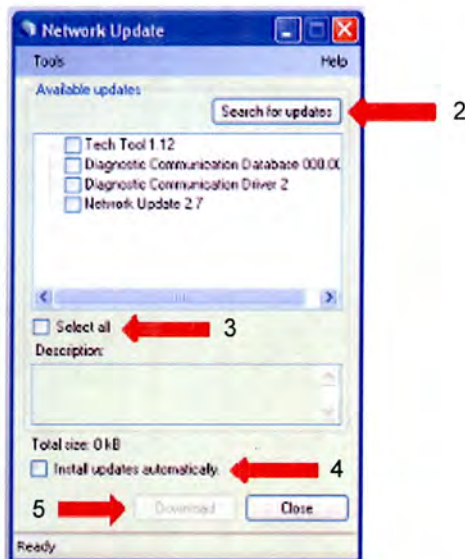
Network Update

Tools Help

Available updates

Search for updates

2

Tech Tool 1.12
Diagnostic Communication Database 008.0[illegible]
Diagnostic Communication Driver 2
Network Update 2.7

Select all

3

Description:

Total size: 0 kB

Install updates automatically.

4

5

Download

Close

Ready